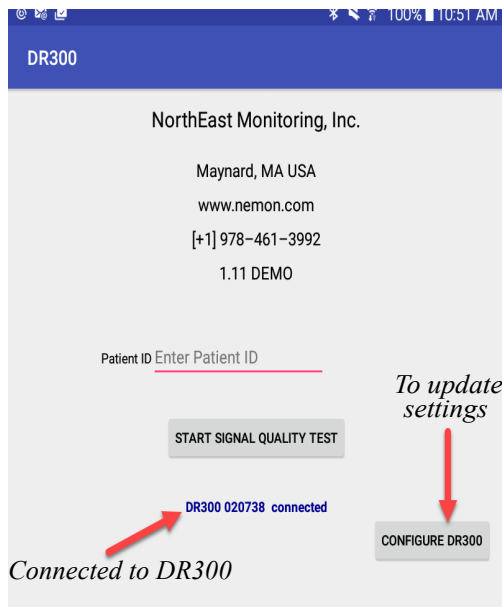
100% 10:51 AM

DR300

NorthEast Monitoring, Inc.

Maynard, MA USA

www.nemon.com

[+1] 978–461–3992

1.11 DEMO

Patient ID Enter Patient ID

To update settings

START SIGNAL QUALITY TEST

DR300 020738 connected

CONFIGURE DR300

Connected to DR300